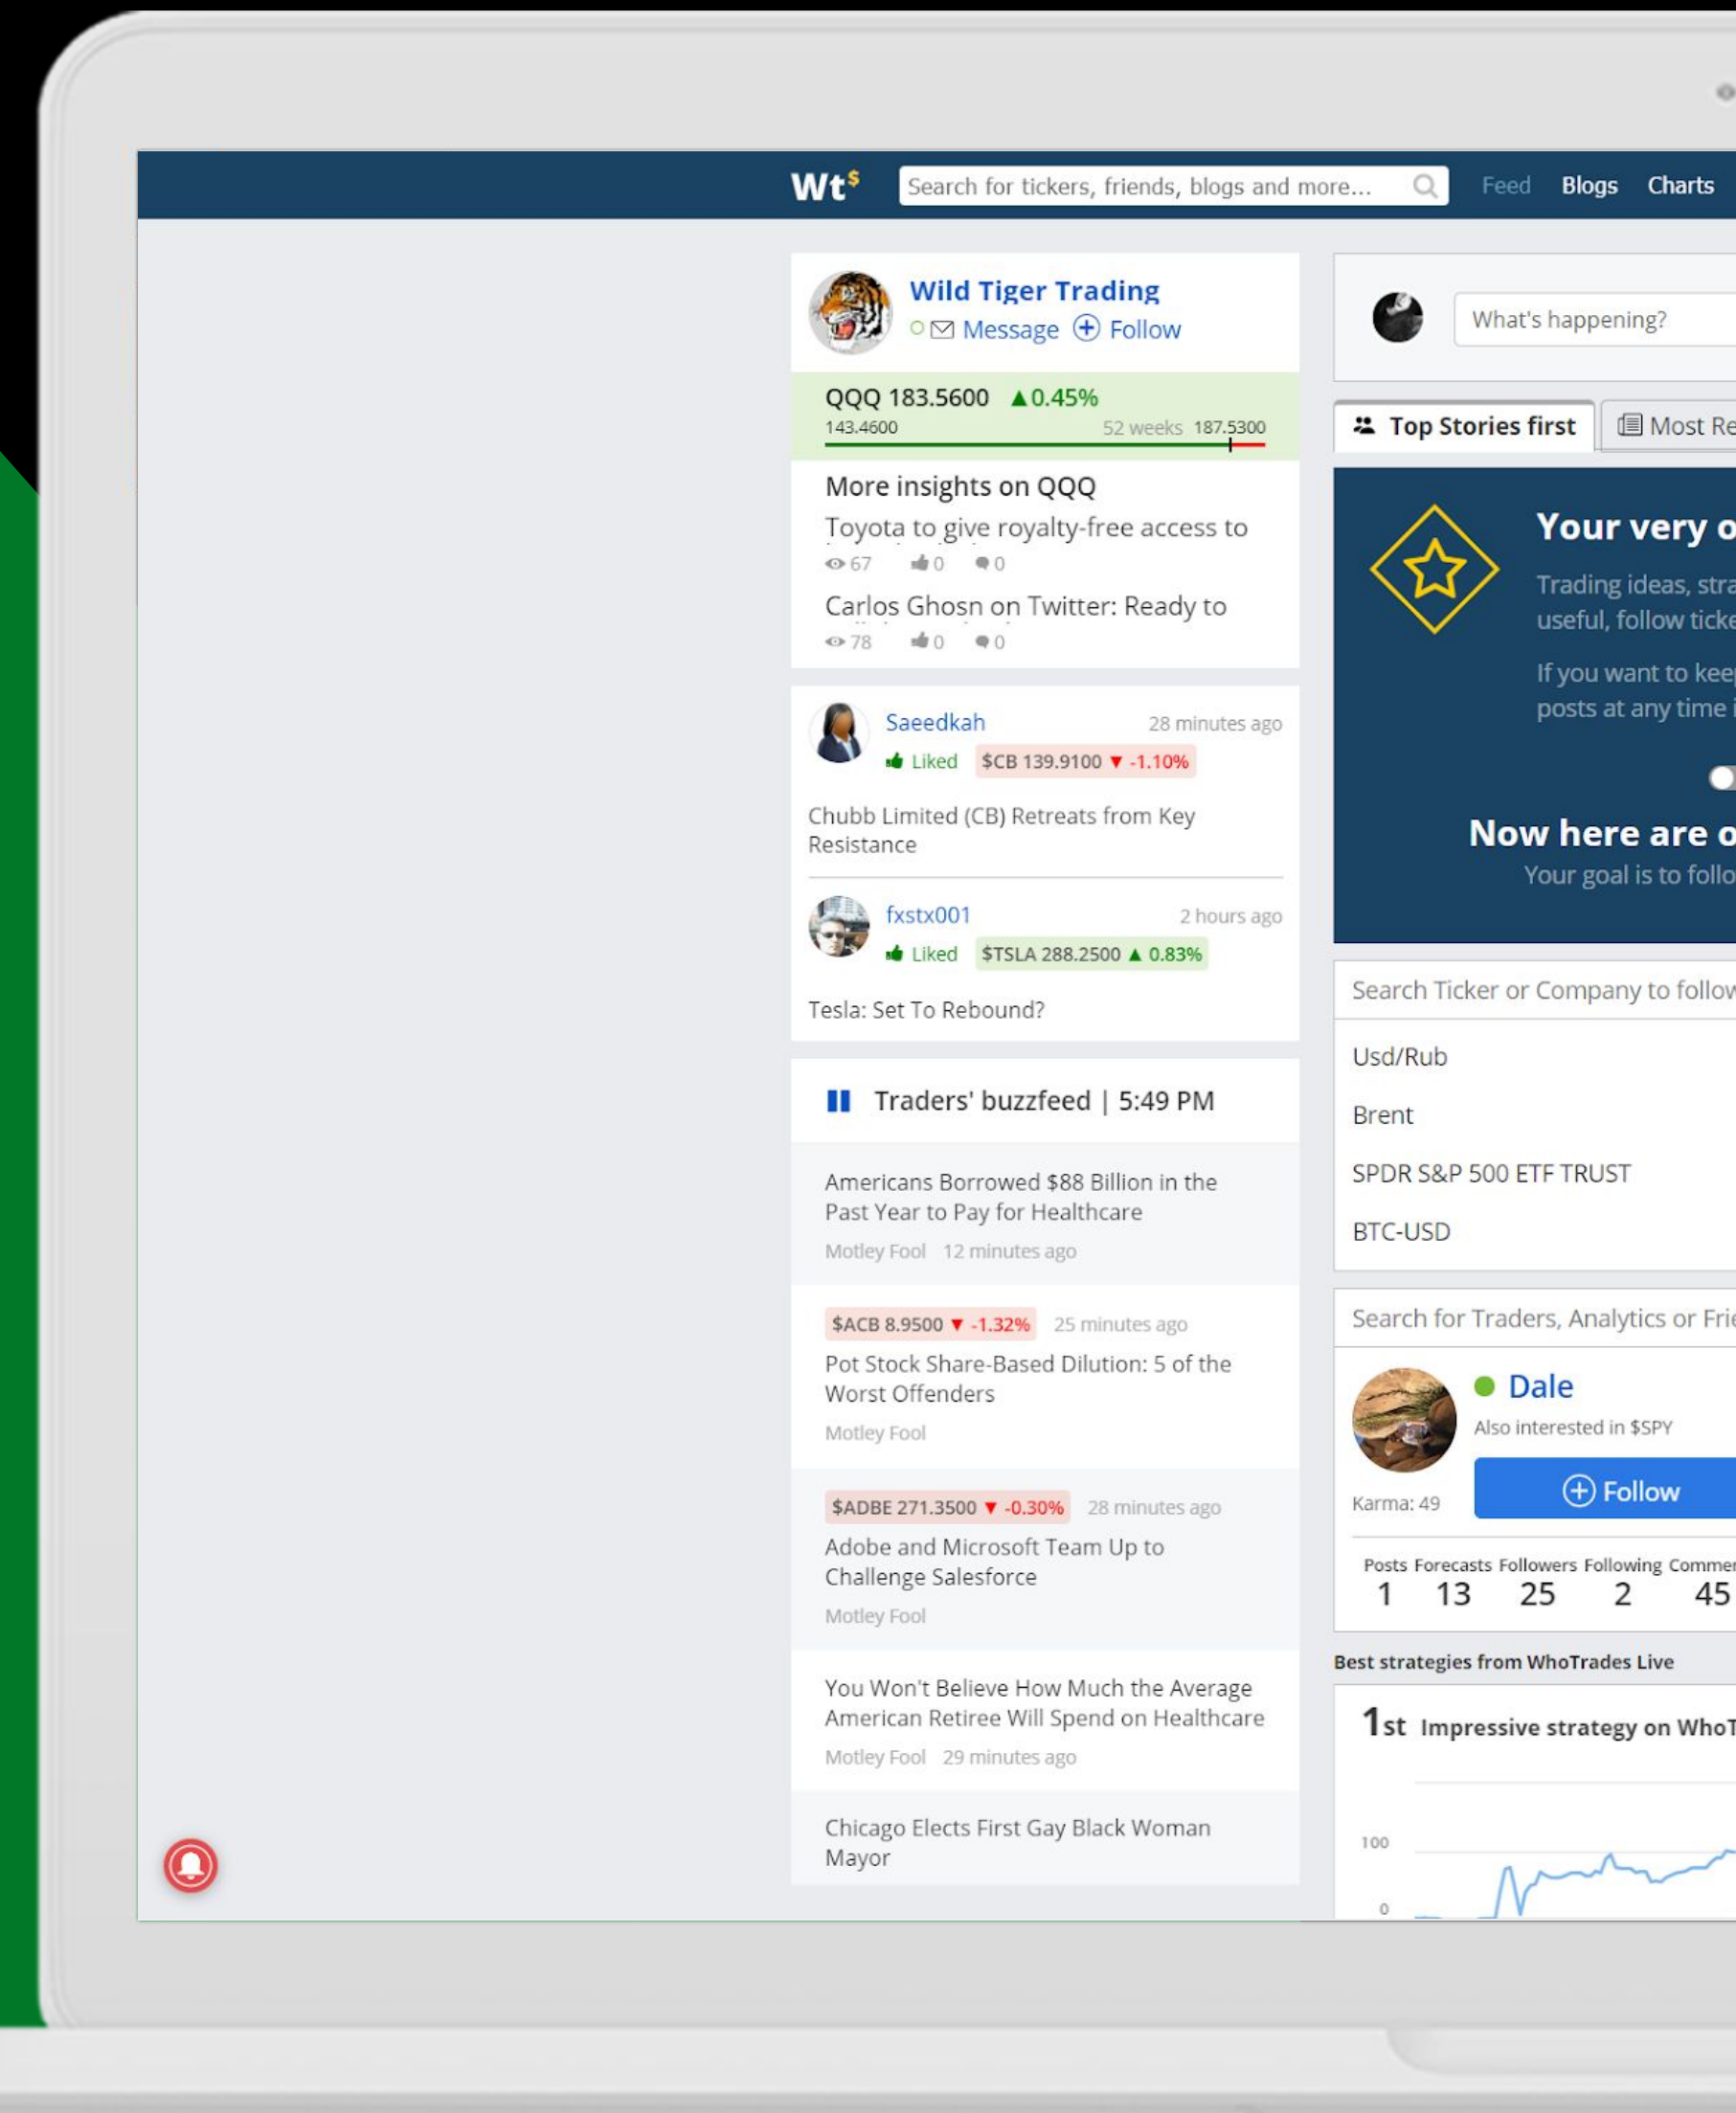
Wt$ Search for tickers, friends, blogs and more... Feed Blogs Charts

Wild Tiger Trading
Message Follow

QQQ 183.5600 ▲0.45%
143.4600 52 weeks 187.5300

More insights on QQQ
Toyota to give royalty-free access to
67 0 0
Carlos Ghosn on Twitter: Ready to
78 0 0

Saeedkah 28 minutes ago
Liked $CB 139.9100 ▼ -1.10%
Chubb Limited (CB) Retreats from Key Resistance

fxstx001 2 hours ago
Liked $TSLA 288.2500 ▲ 0.83%
Tesla: Set To Rebound?

Traders' buzzfeed | 5:49 PM

Americans Borrowed $88 Billion in the Past Year to Pay for Healthcare
Motley Fool 12 minutes ago

$ACB 8.9500 ▼ -1.32% 25 minutes ago
Pot Stock Share-Based Dilution: 5 of the Worst Offenders
Motley Fool

$ADBE 271.3500 ▼ -0.30% 28 minutes ago
Adobe and Microsoft Team Up to Challenge Salesforce
Motley Fool

You Won't Believe How Much the Average American Retiree Will Spend on Healthcare
Motley Fool 29 minutes ago

Chicago Elects First Gay Black Woman Mayor

What's happening?

Top Stories first Most Re

Your very o
Trading ideas, stra
useful, follow ticke
If you want to kee
posts at any time

Now here are o
Your goal is to follo

Search Ticker or Company to follow
Usd/Rub
Brent
SPDR S&P 500 ETF TRUST
BTC-USD

Search for Traders, Analytics or Frie
Dale
Also interested in $SPY
Karma: 49
Follow
Posts 1 Forecasts 13 Followers 25 Following 2 Comme 45

Best strategies from WhoTrades Live
1st Impressive strategy on WhoT
100
0